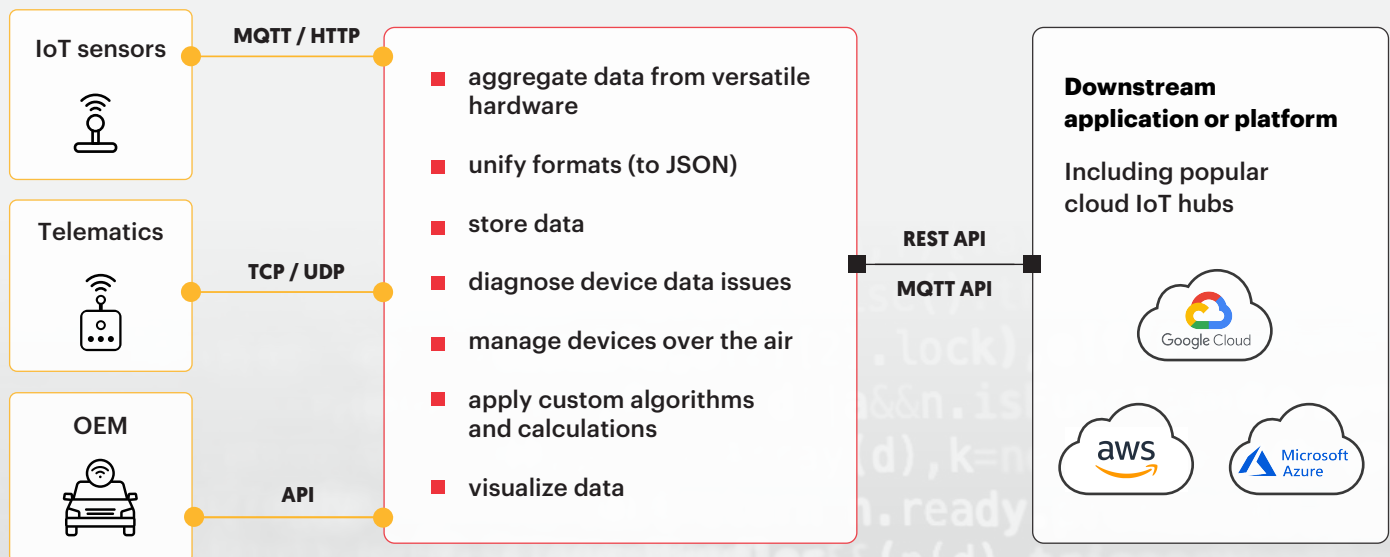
IoT sensors

Telematics

OEM

MQTT / HTTP

TCP / UDP

API

aggregate data from versatile hardware

unify formats (to JSON)

store data

diagnose device data issues

manage devices over the air

apply custom algorithms and calculations

visualize data

REST API

MQTT API

Downstream application or platform

Including popular cloud IoT hubs

Google Cloud

aws

Microsoft Azure